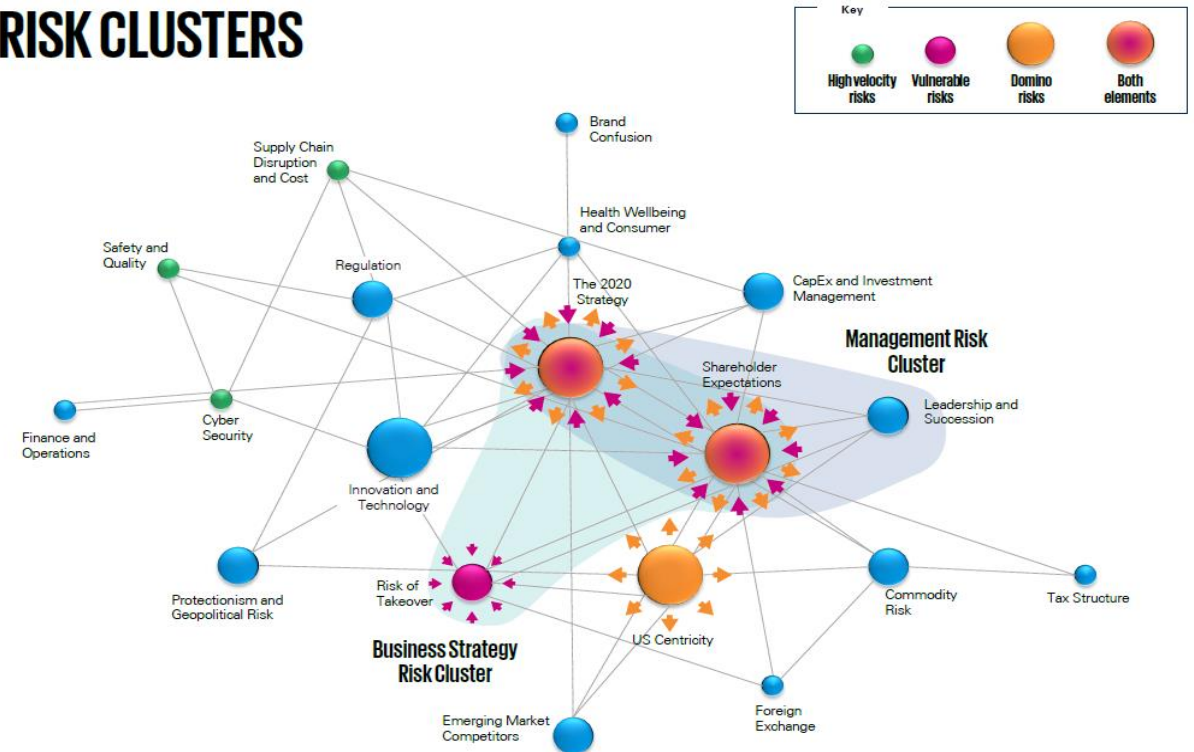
RISK CLUSTERS

Key

High velocity risks
Vulnerable risks
Domino risks
Both elements

Brand Confusion

Supply Chain Disruption and Cost

Health Wellbeing and Consumer

Safety and Quality

Regulation

The 2020 Strategy

CapEx and Investment Management

Management Risk Cluster

Shareholder Expectations

Finance and Operations

Cyber Security

Leadership and Succession

Innovation and Technology

Protectionism and Geopolitical Risk

Risk of Takeover

US Centricity

Commodity Risk

Tax Structure

Business Strategy Risk Cluster

Foreign Exchange

Emerging Market Competitors